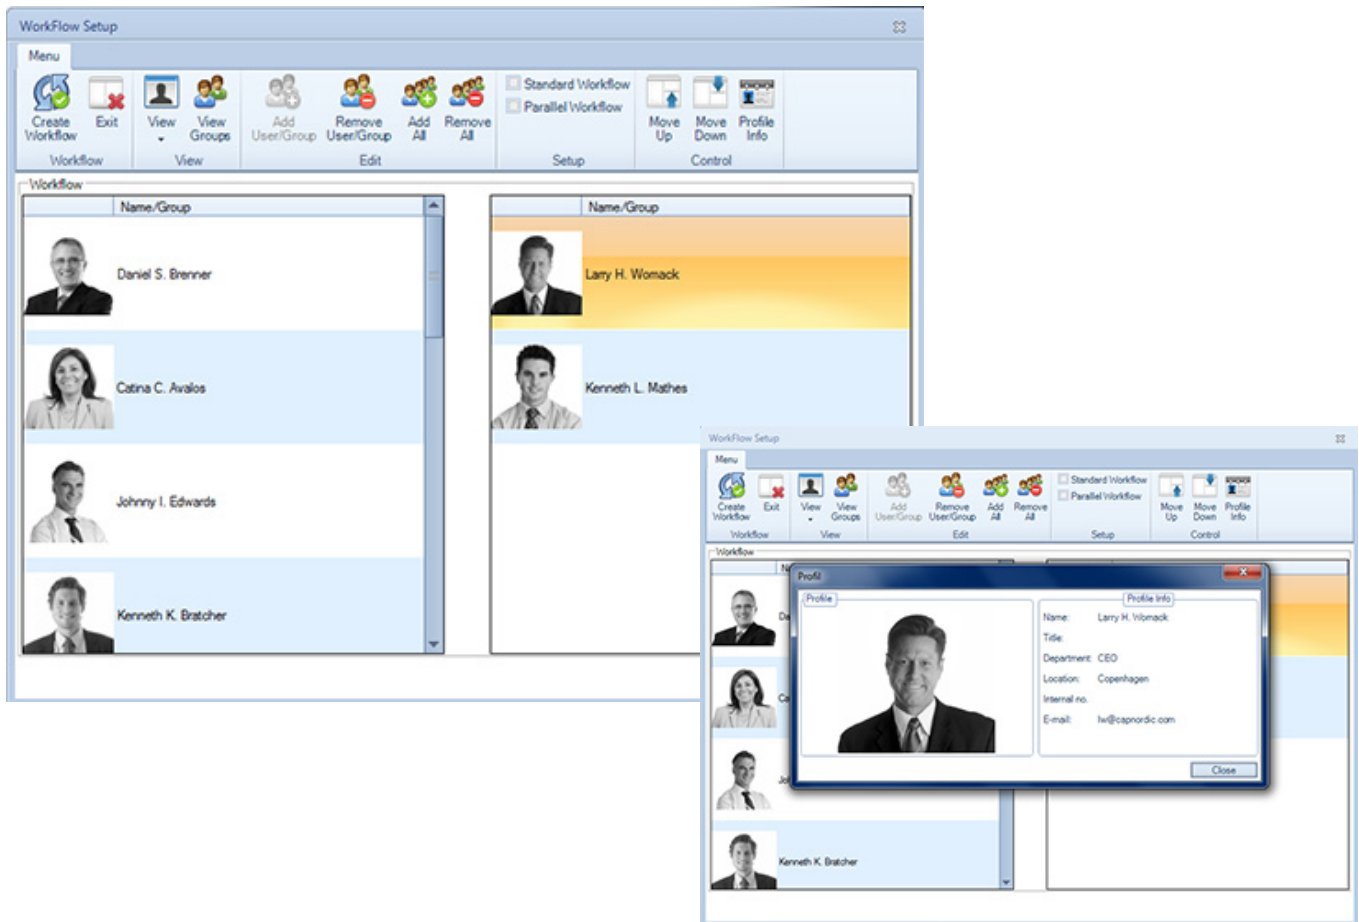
WorkFlow Setup

Menu

Create Workflow
Exit
Workflow

View
View Groups
View

Add User/Group
Remove User/Group
Add All
Remove All
Edit

Standard Workflow
Parallel Workflow
Setup

Move Up
Move Down
Profile Info
Control

Workflow

| Name/Group |
|---|
| Daniel S. Brenner |
| Catina C. Avalos |
| Johnny I. Edwards |
| Kenneth K. Bratcher |

| Name/Group |
|---|
| Larry H. Womack |
| Kenneth L. Mathes |

WorkFlow Setup

Menu

Create Workflow
Exit
Workflow

View
View Groups
View

Add User/Group
Remove User/Group
Add All
Remove All
Edit

Standard Workflow
Parallel Workflow
Setup

Move Up
Move Down
Profile Info
Control

Workflow

Kenneth K. Bratcher

Profil

Profile

Profile Info

Name: Larry H. Womack
Title:
Department: CEO
Location: Copenhagen
Internal no.
E-mail: lw@capnordic.com

Close